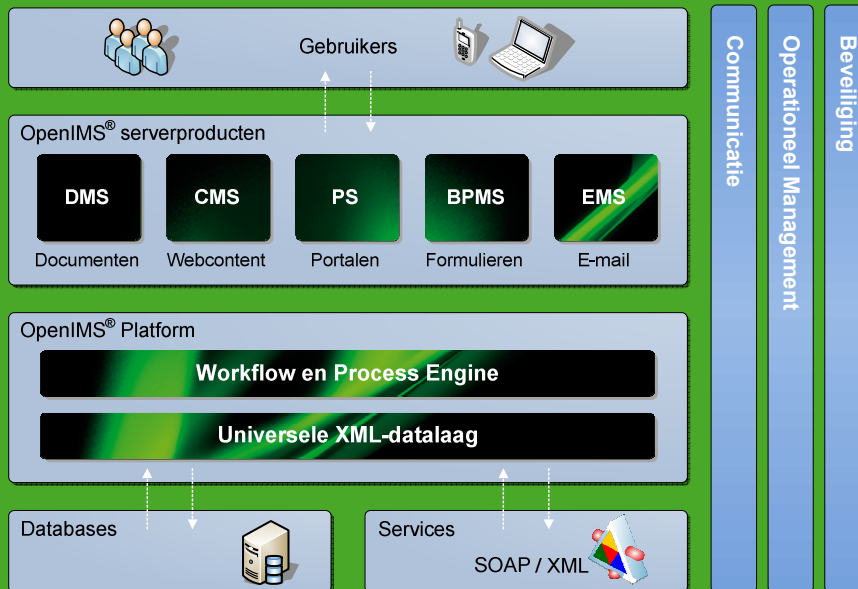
Gebruikers

OpenIMS® serverproducten

DMS
Documenten

CMS
Webcontent

PS
Portalen

BPMS
Formulieren

EMS
E-mail

OpenIMS® Platform

Workflow en Process Engine

Universele XML-datalaag

Databases

Services

SOAP / XML

Communicatie

Operationeel Management

Beveiliging